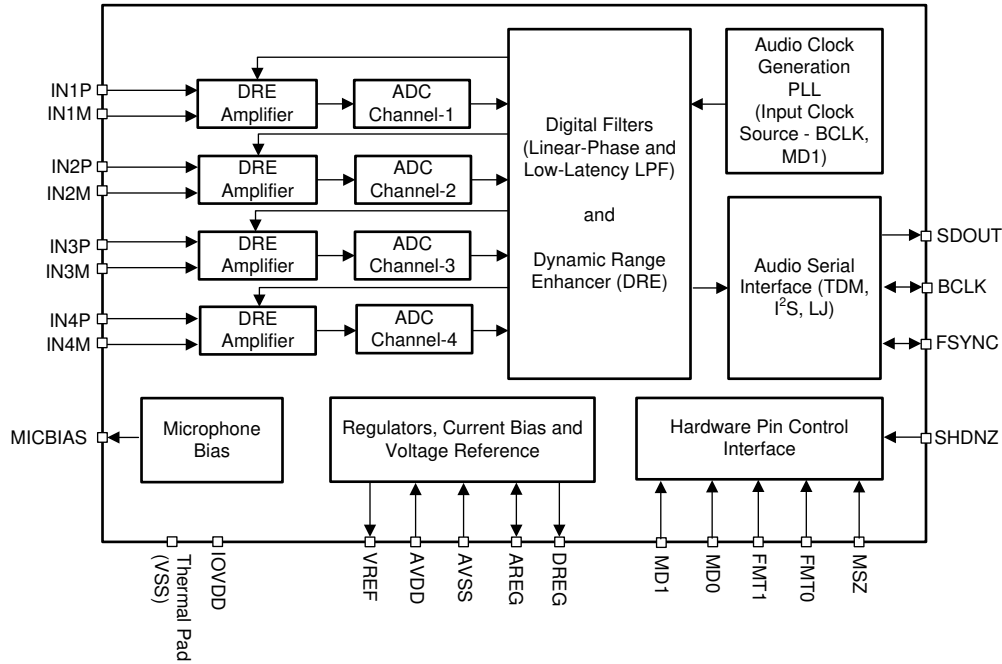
IN1P
IN1M
DRE Amplifier
ADC Channel-1
IN2P
IN2M
DRE Amplifier
ADC Channel-2
IN3P
IN3M
DRE Amplifier
ADC Channel-3
IN4P
IN4M
DRE Amplifier
ADC Channel-4

Digital Filters (Linear-Phase and Low-Latency LPF)

and

Dynamic Range Enhancer (DRE)

Audio Clock Generation PLL (Input Clock Source - BCLK, MD1)

Audio Serial Interface (TDM, $I^2S$, LJ)

SDOUT
BCLK
FSYNC

MICBIAS
Microphone Bias

Regulators, Current Bias and Voltage Reference

Hardware Pin Control Interface

SHDNZ

Thermal Pad (VSS)
IOVDD
VREF
AVDD
AVSS
AREG
DREG
MD1
MD0
FMT1
FMT0
MSZ